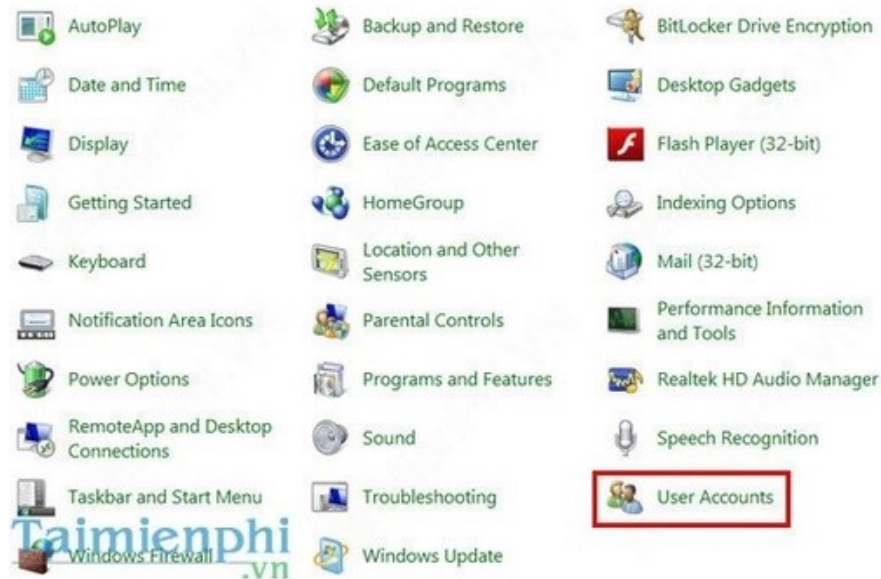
AutoPlay

Date and Time

Display

Getting Started

Keyboard

Notification Area Icons

Power Options

RemoteApp and Desktop Connections

Taskbar and Start Menu

Windows Firewall

Backup and Restore

Default Programs

Ease of Access Center

HomeGroup

Location and Other Sensors

Parental Controls

Programs and Features

Sound

Troubleshooting

Windows Update

BitLocker Drive Encryption

Desktop Gadgets

Flash Player (32-bit)

Indexing Options

Mail (32-bit)

Performance Information and Tools

Realtek HD Audio Manager

Speech Recognition

User Accounts

Taimienphi.vn